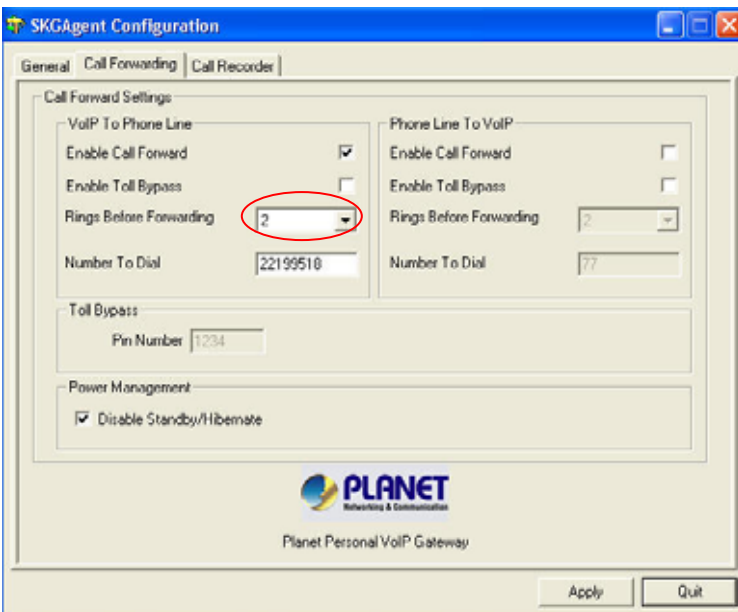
SKGAgent Configuration

General | Call Forwarding | Call Recorder

Call Forward Settings

VoIP To Phone Line

Enable Call Forward

Enable Toll Bypass

Rings Before Forwarding 2

Number To Dial 22199518

Phone Line To VoIP

Enable Call Forward

Enable Toll Bypass

Rings Before Forwarding 2

Number To Dial 77

Toll Bypass

Pin Number 1234

Power Management

Disable Standby/Hibernate

PLANET
Networking & Communication

Planet Personal VoIP Gateway

Apply Quit